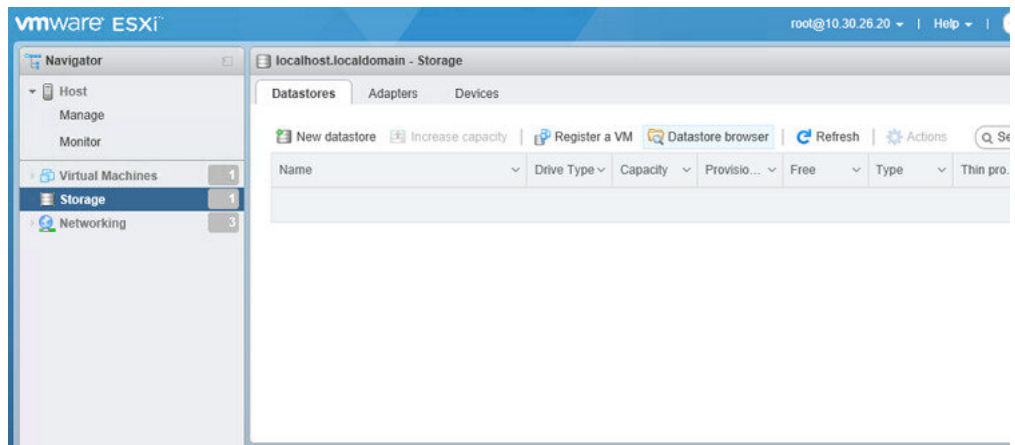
vmware ESXi

root@10.30.26.20 ▾ | Help ▾ |

Navigator

Host
Manage
Monitor

Virtual Machines 1
Storage 1
Networking 3

localhost.localdomain - Storage

Datastores Adapters Devices

New datastore Increase capacity | Register a VM Datastore browser | Refresh | Actions Se

| Name | Drive Type | Capacity | Provisio... | Free | Type | Thin pro. |
|---|---|---|---|---|---|---|
| | | | | | | |